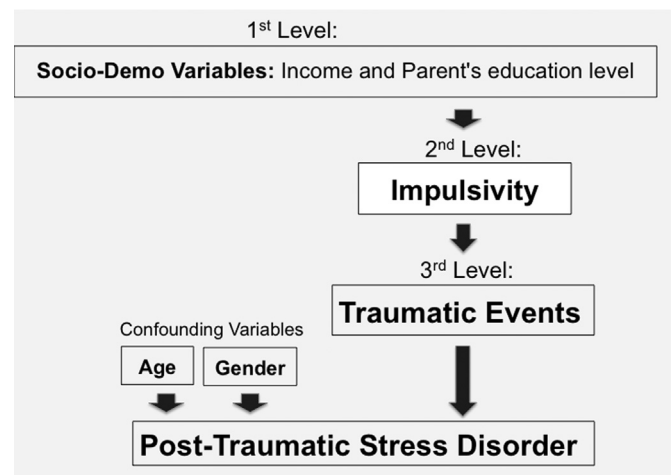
1$^{st}$ Level:

**Socio-Demo Variables:** Income and Parent's education level

2$^{nd}$ Level:

**Impulsivity**

3$^{rd}$ Level:

**Traumatic Events**

Confounding Variables

**Age**

**Gender**

**Post-Traumatic Stress Disorder**